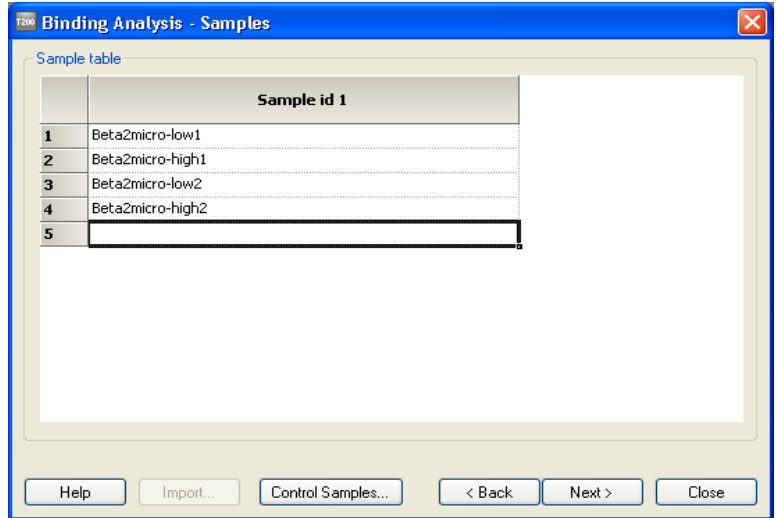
T200 Binding Analysis - Samples

Sample table

| | Sample id 1 |
|---|---|
| 1 | Beta2micro-low1 |
| 2 | Beta2micro-high1 |
| 3 | Beta2micro-low2 |
| 4 | Beta2micro-high2 |
| 5 | |

Help Import... Control Samples... < Back Next > Close